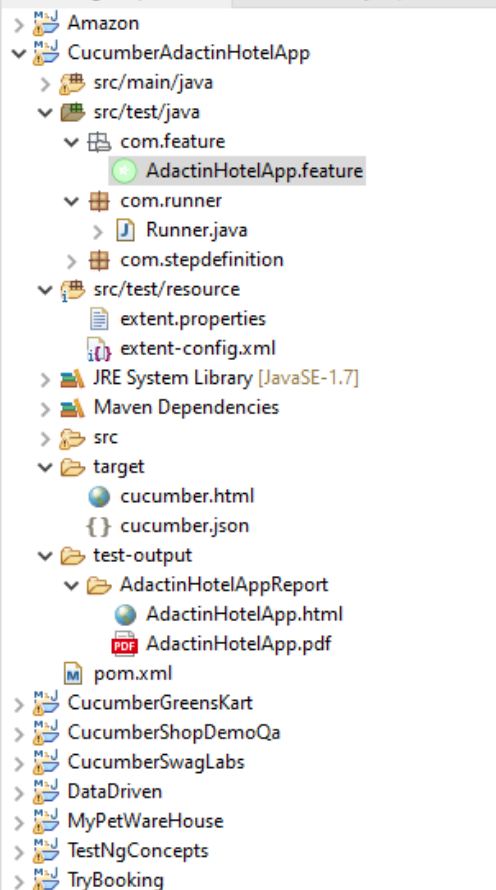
Amazon
CucumberAdactinHotelApp
src/main/java
src/test/java
com.feature
AdactinHotelApp.feature
com.runner
Runner.java
com.stepdefinition
src/test/resource
extent.properties
extent-config.xml
JRE System Library [JavaSE-1.7]
Maven Dependencies
src
target
cucumber.html
cucumber.json
test-output
AdactinHotelAppReport
AdactinHotelApp.html
AdactinHotelApp.pdf
pom.xml
CucumberGreensKart
CucumberShopDemoQa
CucumberSwagLabs
DataDriven
MyPetWareHouse
TestNgConcepts
TryBooking